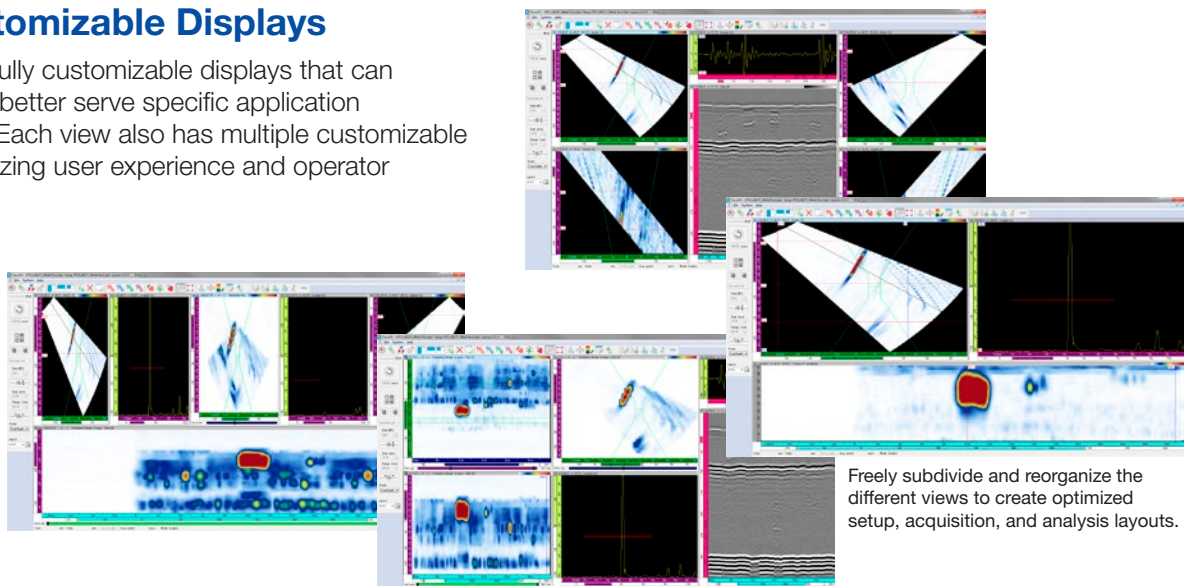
tomizable Displays

ully customizable displays that can better serve specific application Each view also has multiple customizable zing user experience and operator

Freely subdivide and reorganize the different views to create optimized setup, acquisition, and analysis layouts.